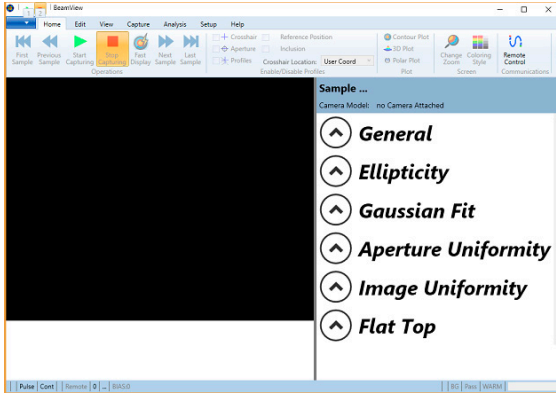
BeamView

Home Edit View Capture Analysis Setup Help

First Sample Previous Sample Start Capturing Stop Capturing Fast Display Next Sample Last Sample
Operations

Crosshair Aperture Profiles Reference Position Inclusion
Crosshair Location: User Coord
Enable/Disable Profiles

Contour Plot 3D Plot Polar Plot
Plot

Change Zoom Coloring Style
Screen

Remote Control
Communications

Sample ...
Camera Model: no Camera Attached

General
Ellipticity
Gaussian Fit
Aperture Uniformity
Image Uniformity
Flat Top

Pulse Cont Remote 0 ... BIAS:0 BG Pass WARM